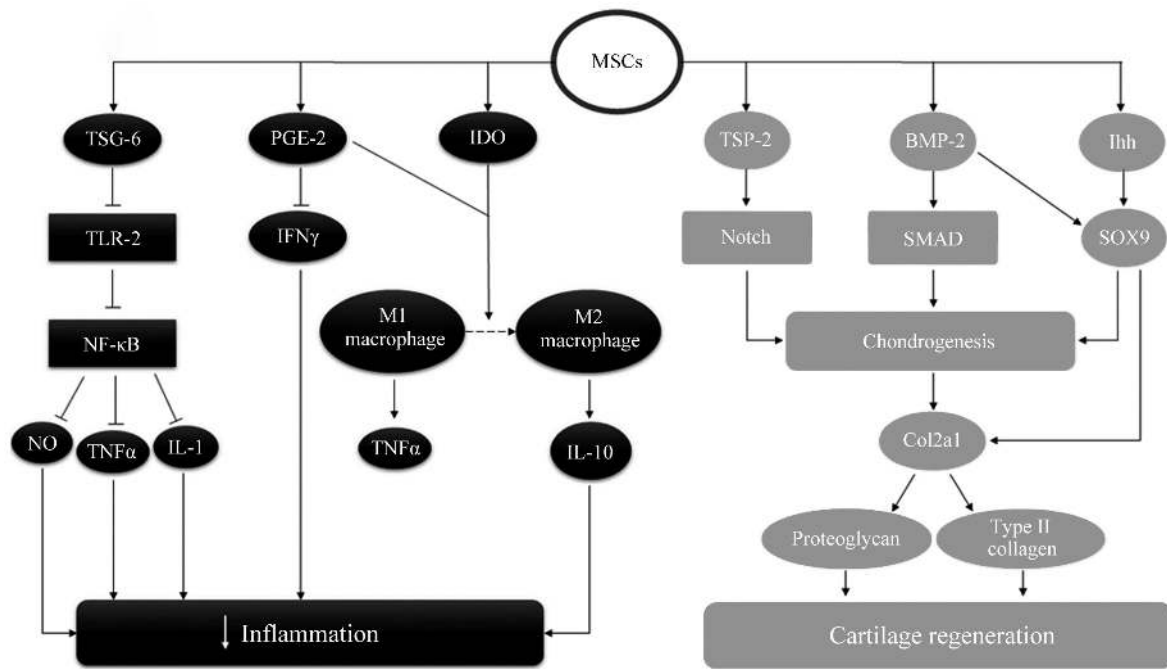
MSCs

TSG-6

PGE-2

IDO

TSP-2

BMP-2

Ihh

TLR-2

IFNγ

Notch

SMAD

SOX9

NF-κB

M1 macrophage

M2 macrophage

Chondrogenesis

NO

TNFα

IL-1

TNFα

IL-10

Col2a1

Proteoglycan

Type II collagen

↓ Inflammation

Cartilage regeneration